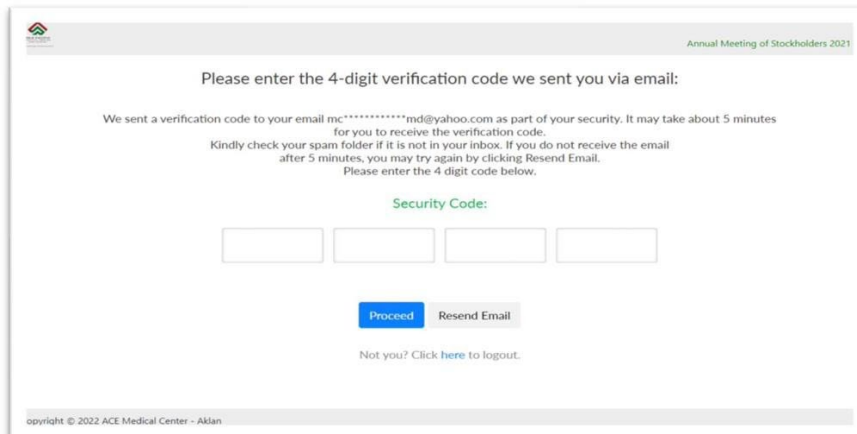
Annual Meeting of Stockholders 2021

Please enter the 4-digit verification code we sent you via email:

We sent a verification code to your email mc************md@yahoo.com as part of your security. It may take about 5 minutes for you to receive the verification code.
Kindly check your spam folder if it is not in your inbox. If you do not receive the email after 5 minutes, you may try again by clicking Resend Email.
Please enter the 4 digit code below.

Security Code:

Proceed Resend Email

Not you? Click here to logout.

opyright © 2022 ACE Medical Center - Aklan